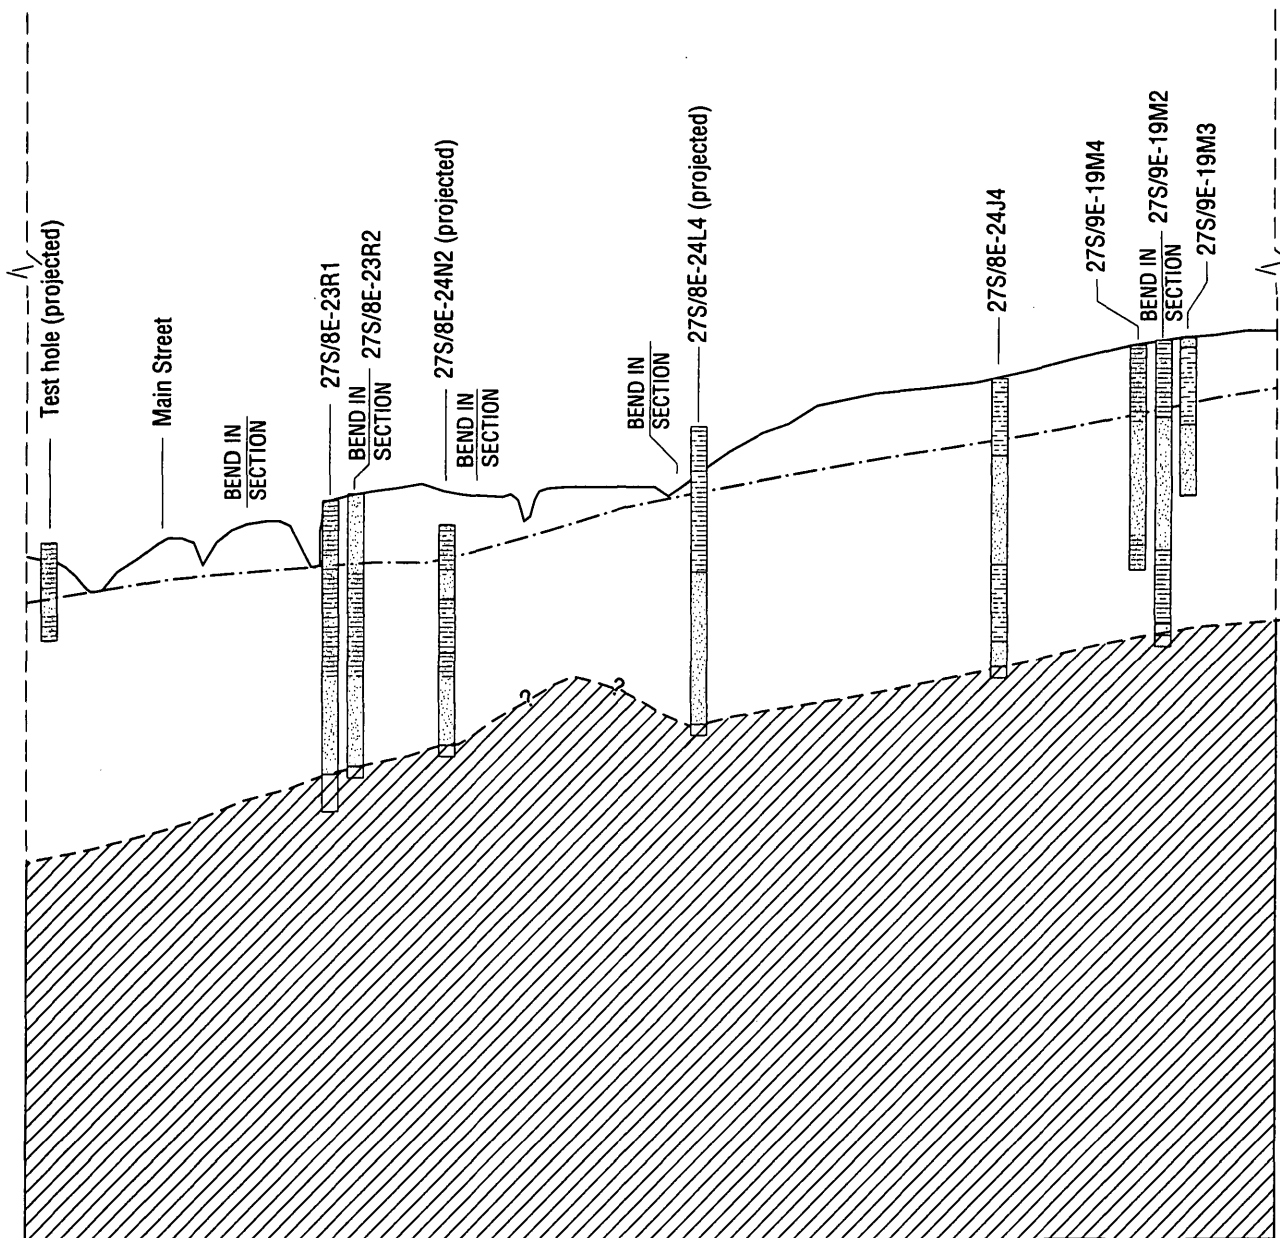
Test hole (projected)

Main Street

BEND IN SECTION

27S/8E-23R1

BEND IN SECTION

27S/8E-23R2

27S/8E-24N2 (projected)

BEND IN SECTION

BEND IN SECTION

27S/8E-24L4 (projected)

27S/8E-24J4

27S/9E-19M4

BEND IN SECTION

27S/9E-19M2

27S/9E-19M3

?

?